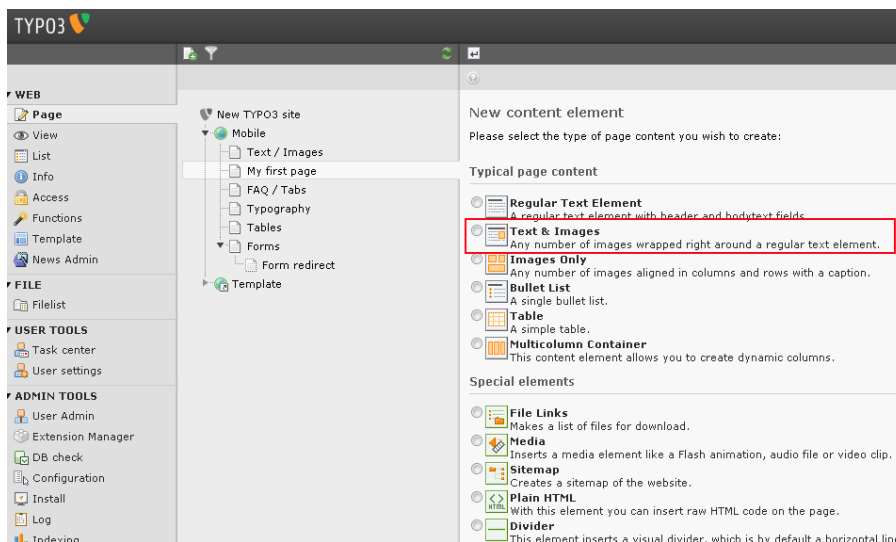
TYPO3

WEB
Page
View
List
Info
Access
Functions
Template
News Admin
FILE
Filelist
USER TOOLS
Task center
User settings
ADMIN TOOLS
User Admin
Extension Manager
DB check
Configuration
Install
Log
Indexing

New TYPO3 site
Mobile
Text / Images
My first page
FAQ / Tabs
Typography
Tables
Forms
Form redirect
Template

New content element
Please select the type of page content you wish to create:

Typical page content
Regular Text Element
A regular text element with header and bodytext fields.
Text & Images
Any number of images wrapped right around a regular text element.
Images Only
Any number of images aligned in columns and rows with a caption.
Bullet List
A single bullet list.
Table
A simple table.
Multicolumn Container
This content element allows you to create dynamic columns.

Special elements
File Links
Makes a list of files for download.
Media
Inserts a media element like a Flash animation, audio file or video clip.
Sitemap
Creates a sitemap of the website.
Plain HTML
With this element you can insert raw HTML code on the page.
Divider
This element inserts a visual divider, which is by default a horizontal lin